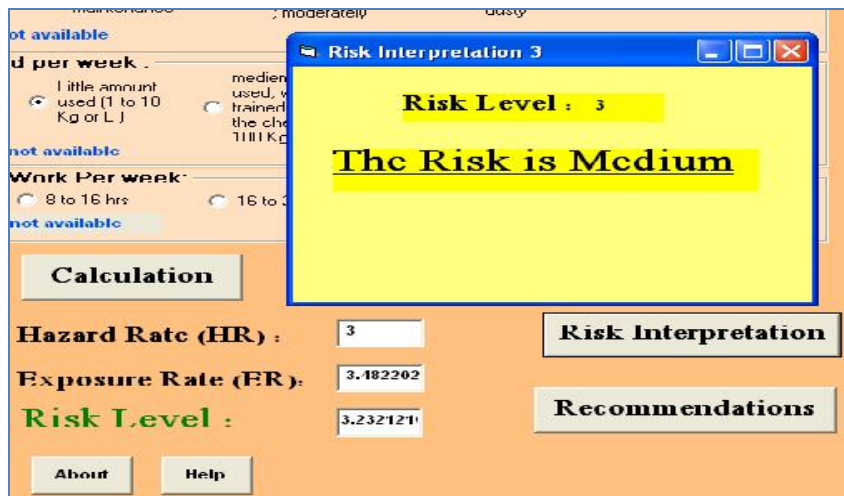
maintenance ; moderately dusty

ot available

d per week :

Little amount used (1 to 10 Kg or L)

medien used, w trained the che 100 Kg

not available

Work Per week:

8 to 16 hrs

16 to 3

not available

Risk Interpretation 3

Risk Level : 3

Thc Risk is Mcdium

Calculation

Hazard Ratc (HR) : 3

Exposure Rate (ER): 3.482202

Risk Level : 3.2321210

Risk Interpretation

Recommendations

About

Help